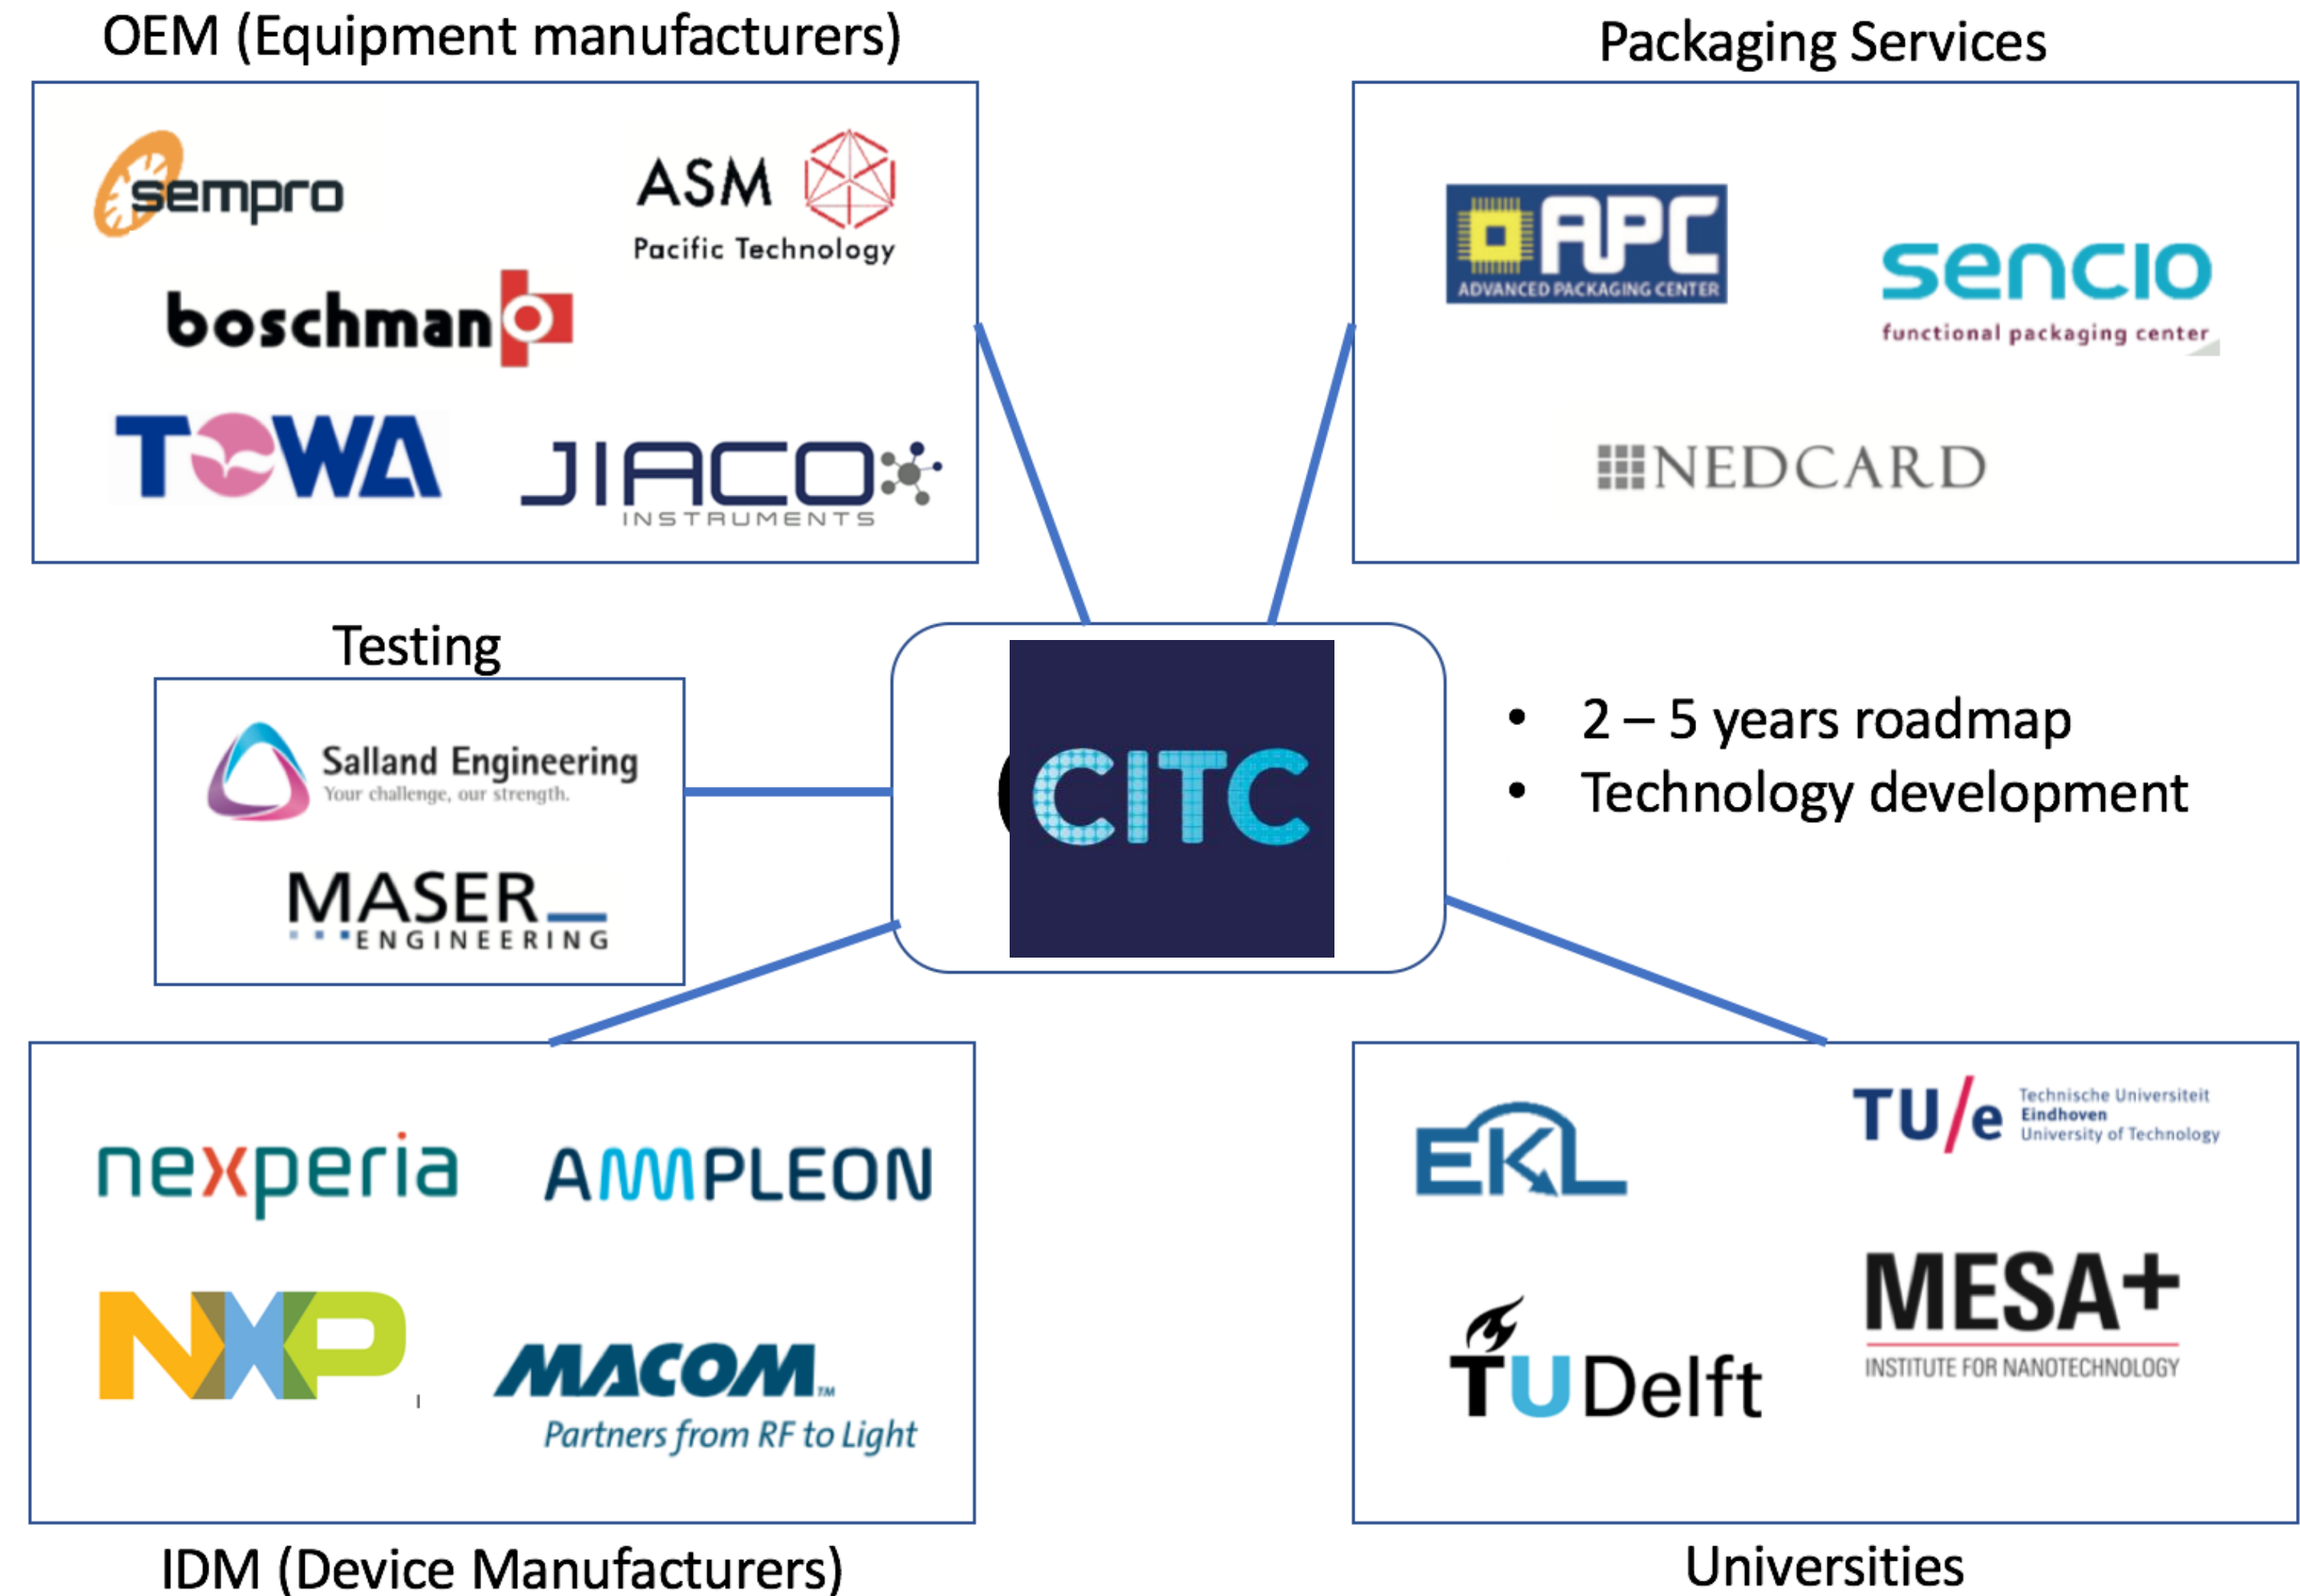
OEM (Equipment manufacturers)

sempro

ASM Pacific Technology

boschman

TOWA

JIACO INSTRUMENTS

Packaging Services

APC ADVANCED PACKAGING CENTER

sencio functional packaging center

NEDCARD

Testing

Salland Engineering Your challenge, our strength.

MASER ENGINEERING

CITC

• 2 – 5 years roadmap
• Technology development

nexperia

AMPLEON

NXP

MACOM Partners from RF to Light

IDM (Device Manufacturers)

EKL

TU/e Technische Universiteit Eindhoven University of Technology

TU Delft

MESA+ INSTITUTE FOR NANOTECHNOLOGY

Universities